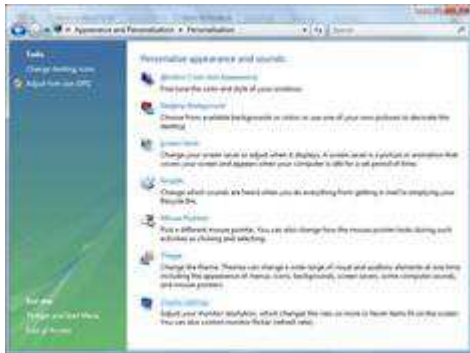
« Appearance and Personalisation » Personalisation

Tasks
Change desktop icons
Adjust font size (DPI)

Personalise appearance and sounds

Window Color and Appearance
Fine tune the color and style of your windows.

Desktop Background
Choose from available backgrounds or colors or use one of your own pictures to decorate the desktop.

Screen Saver
Change your screen saver or adjust when it displays. A screen saver is a picture or animation that covers your screen and appears when your computer is idle for a set period of time.

Sounds
Change which sounds are heard when you do everything from getting e-mail to emptying your Recycle Bin.

Mouse Pointers
Pick a different mouse pointer. You can also change how the mouse pointer looks during such activities as clicking and selecting.

Theme
Change the theme. Themes can change a wide range of visual and auditory elements at one time including the appearance of menus, icons, backgrounds, screen savers, some computer sounds, and mouse pointers.

Display Settings
Adjust your monitor resolution, which changes the view so more or fewer items fit on the screen. You can also control monitor flicker (refresh rate).

See also
Taskbar and Start Menu
Ease of Access